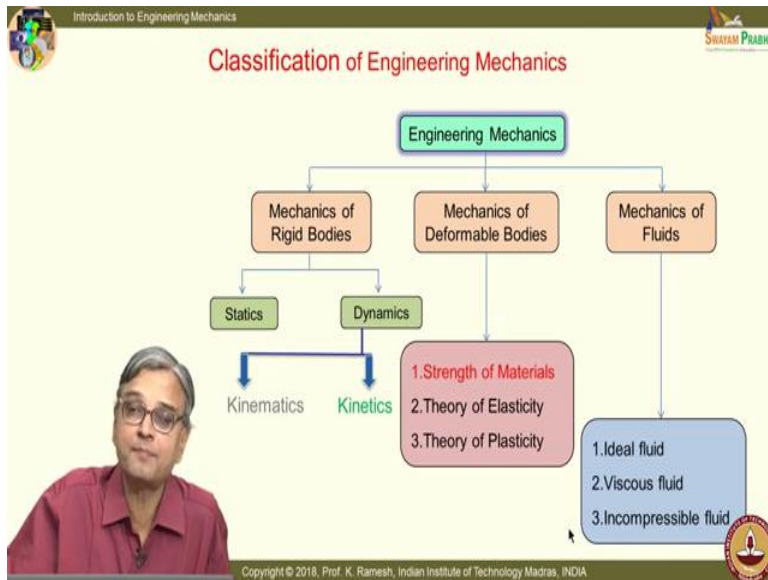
Introduction to Engineering Mechanics

SWAYAM PRABHA

Classification of Engineering Mechanics

Engineering Mechanics

Mechanics of Rigid Bodies

Mechanics of Deformable Bodies

Mechanics of Fluids

Statics

Dynamics

Kinematics

Kinetics

1.Strength of Materials
2.Theory of Elasticity
3.Theory of Plasticity

1.Ideal fluid
2.Viscous fluid
3.Incompressible fluid

Copyright © 2018, Prof. K. Ramesh, Indian Institute of Technology Madras, INDIA